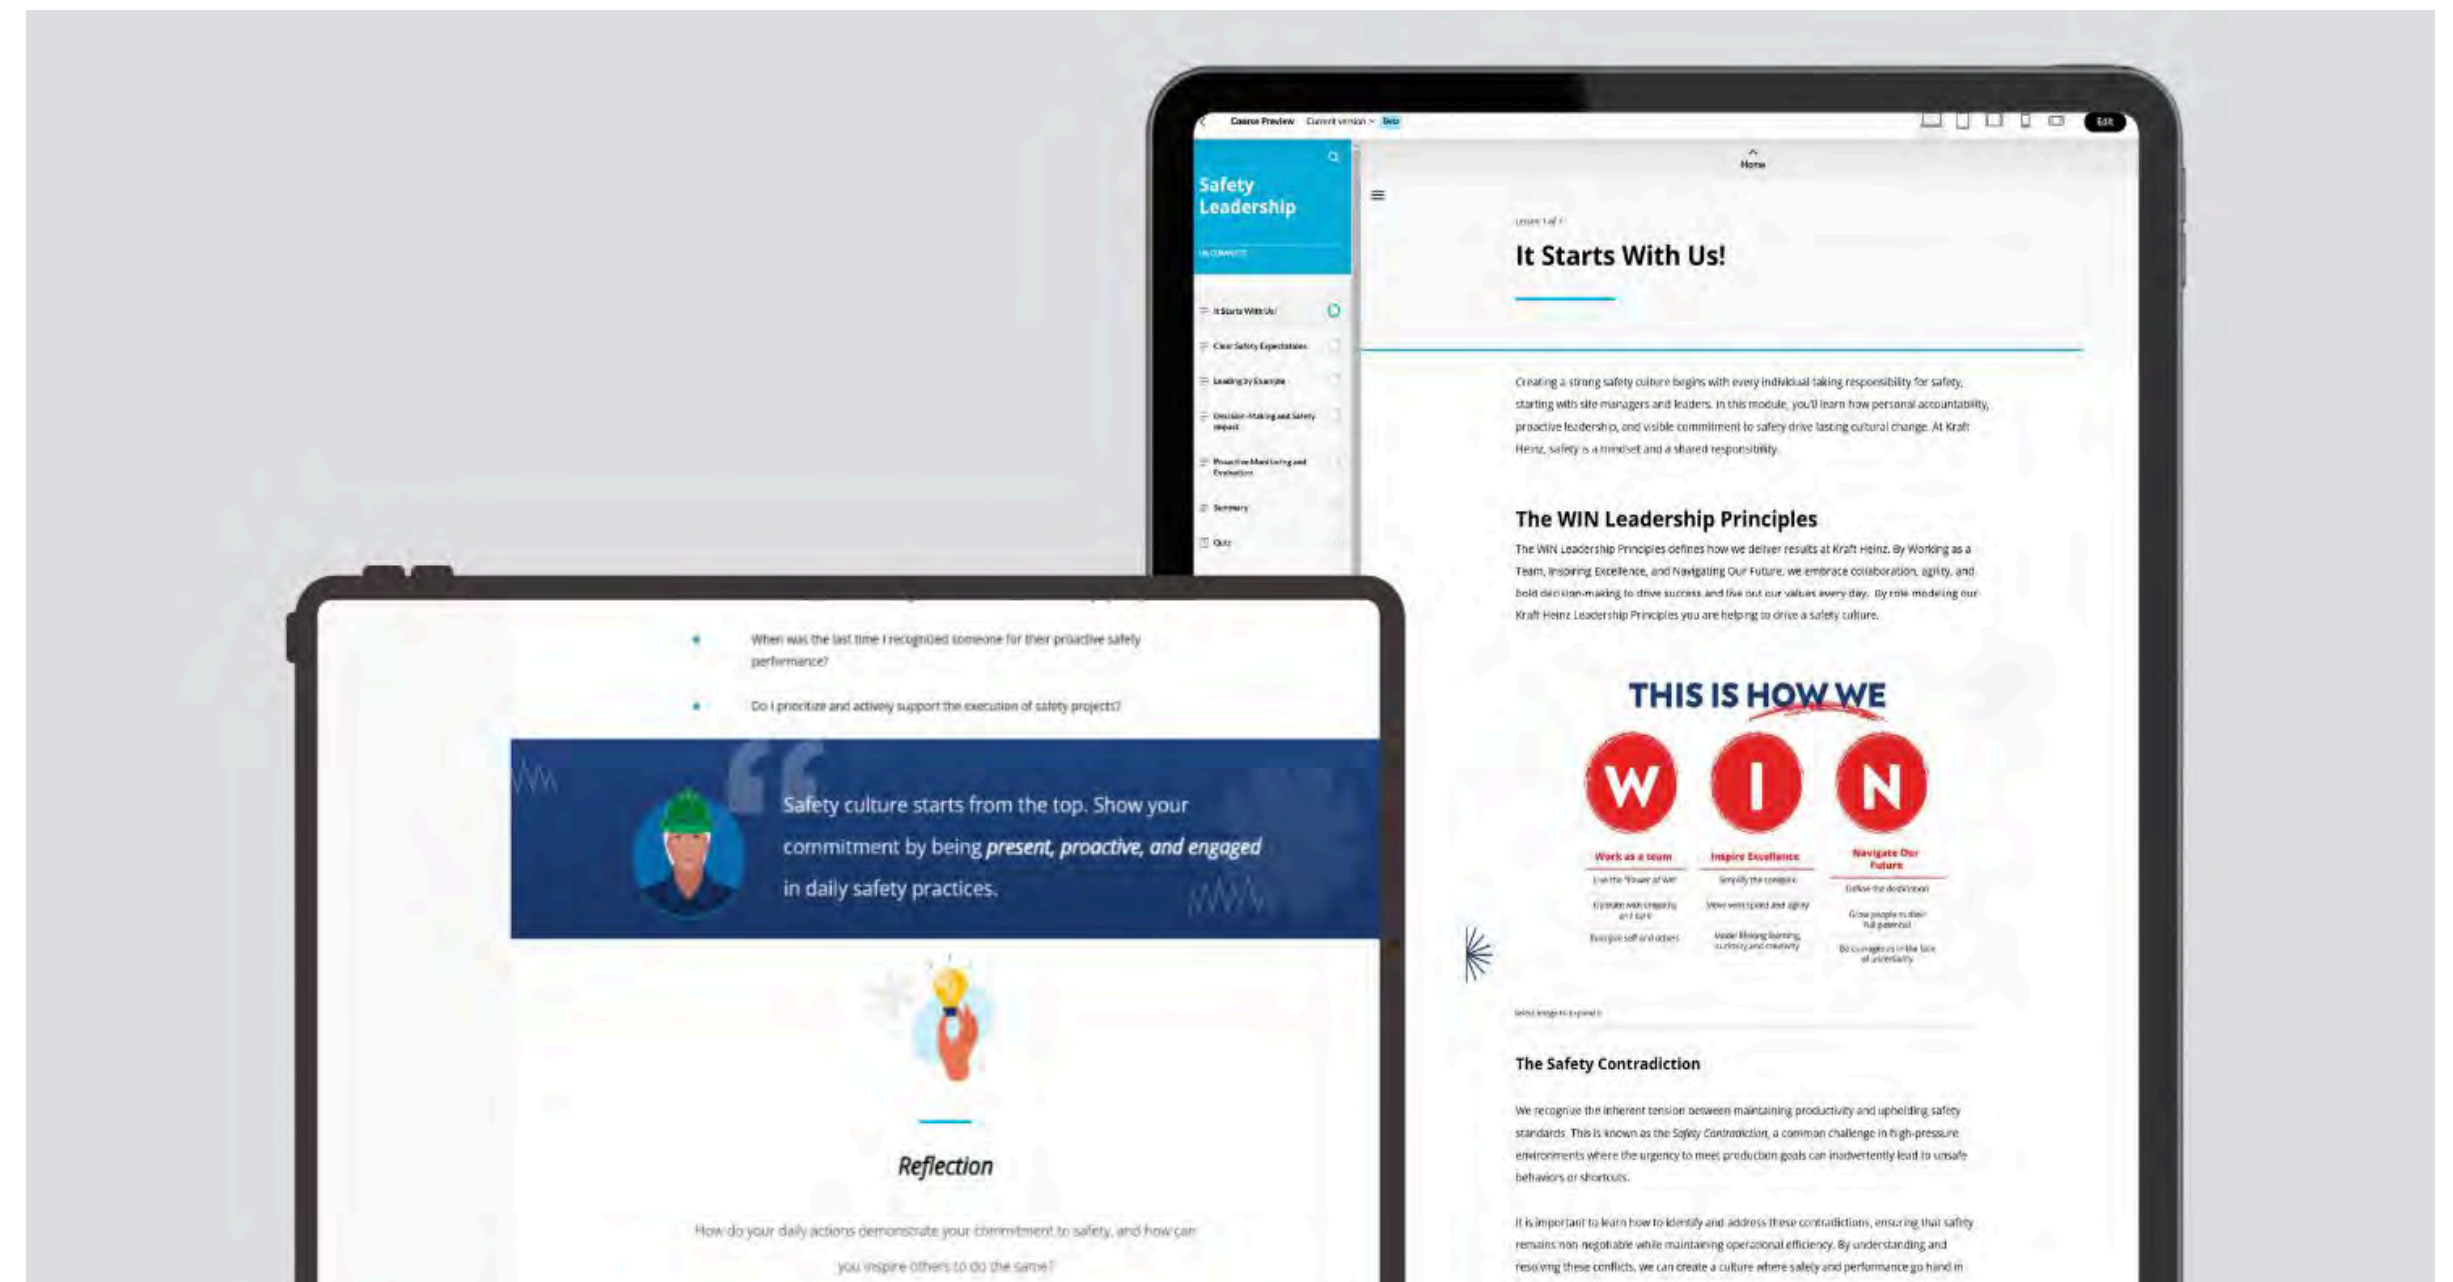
Course Preview Current version Beta

Edit

Home

Safety Leadership

It Starts With Us!

Clear Safety Expectations

Leading by Example

Decision-Making and Safety Impact

Proactive Monitoring and Evaluation

Summary

Quiz

It Starts With Us!

Creating a strong safety culture begins with every individual taking responsibility for safety, starting with site managers and leaders. In this module, you'll learn how personal accountability, proactive leadership, and visible commitment to safety drive lasting cultural change. At Kraft Heinz, safety is a mindset and a shared responsibility.

The WIN Leadership Principles

The WIN Leadership Principles defines how we deliver results at Kraft Heinz. By Working as a Team, Inspiring Excellence, and Navigating Our Future, we embrace collaboration, agility, and bold decision-making to drive success and live out our values every day. By role modeling our Kraft Heinz Leadership Principles you are helping to drive a safety culture.

THIS IS HOW WE

W I N

Work as a team

Inspire Excellence

Navigate Our Future

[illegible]

The Safety Contradiction

We recognize the inherent tension between maintaining productivity and upholding safety standards. This is known as the Safety Contradiction, a common challenge in high-pressure environments where the urgency to meet production goals can inadvertently lead to unsafe behaviors or shortcuts.

It is important to learn how to identify and address these contradictions, ensuring that safety remains non-negotiable while maintaining operational efficiency. By understanding and resolving these conflicts, we can create a culture where safety and performance go hand in

When was the last time I recognized someone for their proactive safety performance?

Do I prioritize and actively support the execution of safety projects?

Safety culture starts from the top. Show your commitment by being present, proactive, and engaged in daily safety practices.

Reflection

How do your daily actions demonstrate your commitment to safety, and how can you inspire others to do the same?